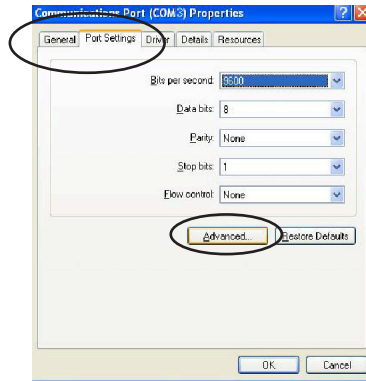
Communications Port (COM3) Properties

General | Port Settings | Driver | Details | Resources

Bits per second: 9600

Data bits: 8

Parity: None

Stop bits: 1

Flow control: None

Advanced... | Restore Defaults

OK | Cancel